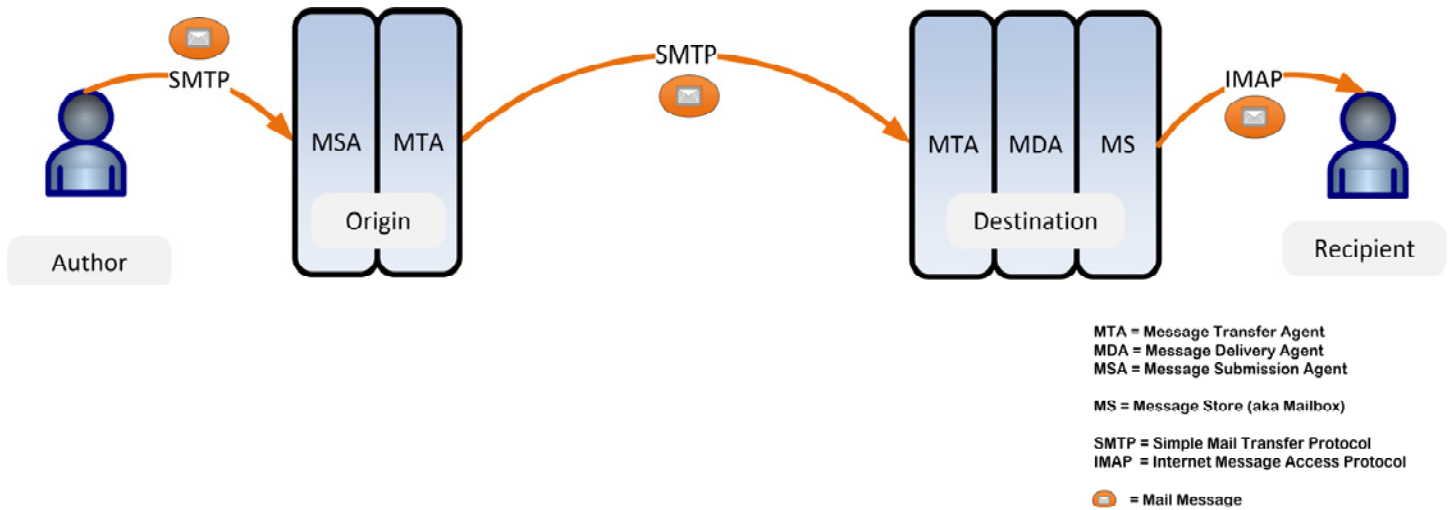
SMTP

MSA MTA

Origin

Author

SMTP

MTA MDA MS

Destination

IMAP

Recipient

MTA = Message Transfer Agent
MDA = Message Delivery Agent
MSA = Message Submission Agent

MS = Message Store (aka Mailbox)

SMTP = Simple Mail Transfer Protocol
IMAP = Internet Message Access Protocol

= Mail Message